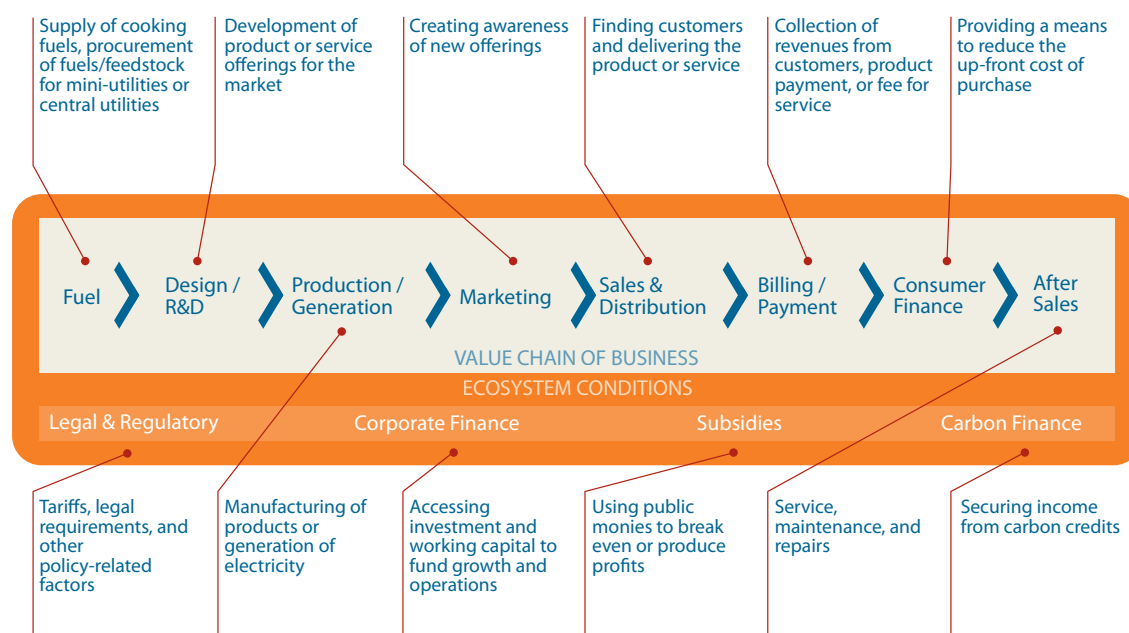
Supply of cooking fuels, procurement of fuels/feedstock for mini-utilities or central utilities

Development of product or service offerings for the market

Creating awareness of new offerings

Finding customers and delivering the product or service

Collection of revenues from customers, product payment, or fee for service

Providing a means to reduce the up-front cost of purchase

Fuel

Design / R&D

Production / Generation

Marketing

Sales & Distribution

Billing / Payment

Consumer Finance

After Sales

VALUE CHAIN OF BUSINESS

ECOSYSTEM CONDITIONS

Legal & Regulatory

Corporate Finance

Subsidies

Carbon Finance

Tariffs, legal requirements, and other policy-related factors

Manufacturing of products or generation of electricity

Accessing investment and working capital to fund growth and operations

Using public monies to break even or produce profits

Service, maintenance, and repairs

Securing income from carbon credits